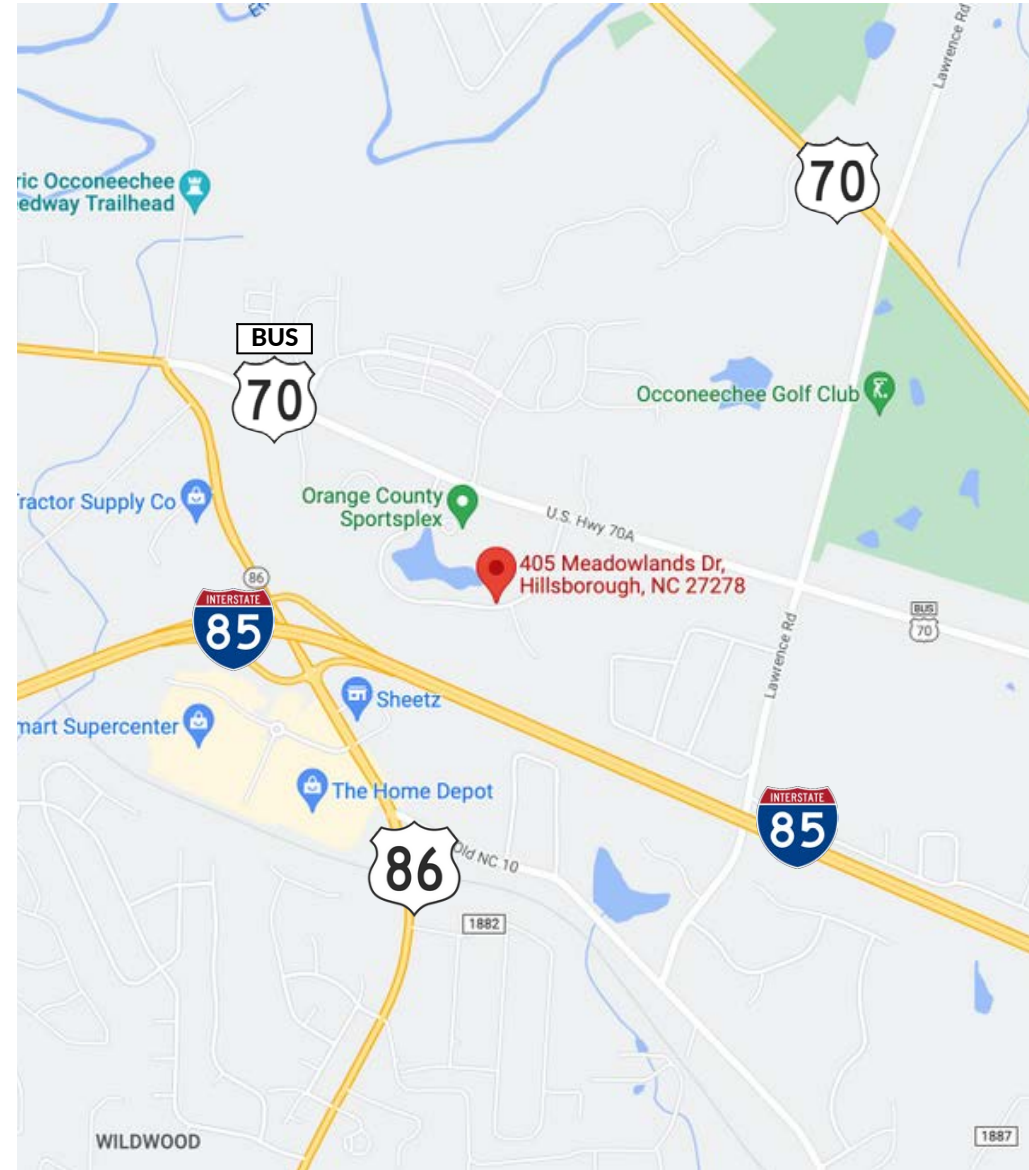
ric Occoneechee
edway Trailhead

Lawrence Rd

70

BUS
70

Occoneechee Golf Club

Tractor Supply Co

Orange County
Sportsplex

U.S. Hwy 70A

405 Meadowlands Dr,
Hillsborough, NC 27278

86

INTERSTATE
85

BUS
70

Lawrence Rd

Sheetz

mart Supercenter

The Home Depot

INTERSTATE
85

86

Old NC 10

1882

WILDWOOD

1887